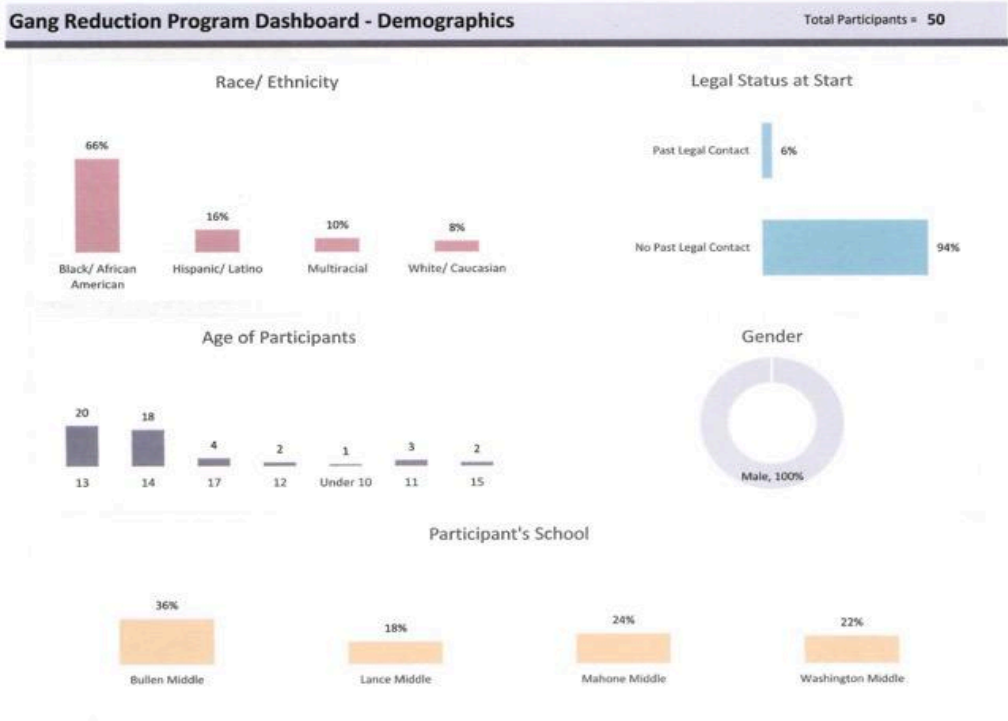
Gang Reduction Program Dashboard - Demographics

Total Participants = 50

Race/ Ethnicity

66%
Black/ African American

16%
Hispanic/ Latino

10%
Multiracial

8%
White/ Caucasian

Legal Status at Start

Past Legal Contact 6%

No Past Legal Contact 94%

Age of Participants

| 20 | 18 | 4 | 2 | 1 | 3 | 2 |
|---|---|---|---|---|---|---|
| 13 | 14 | 17 | 12 | Under 10 | 11 | 15 |

Gender

Male, 100%

Participant's School

36%
Bullen Middle

18%
Lance Middle

24%
Mahone Middle

22%
Washington Middle